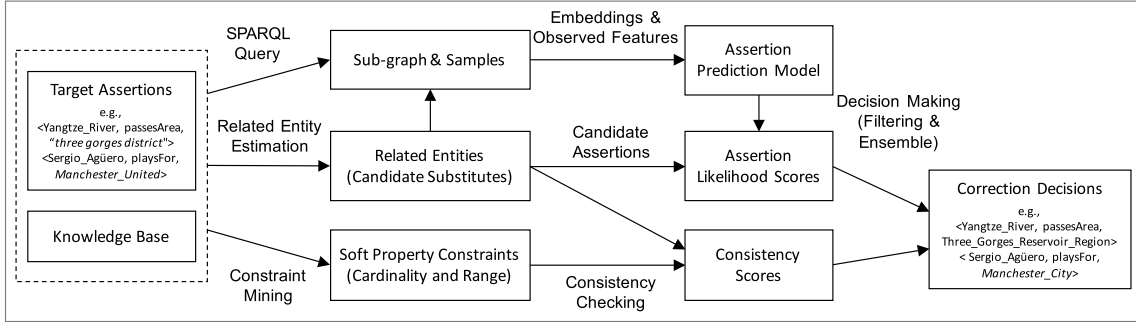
Target Assertions
e.g.,
<Yangtze_River, passesArea, "three gorges district">
<Sergio_Agüero, playsFor, Manchester_United>

Knowledge Base

SPARQL Query

Related Entity Estimation

Constraint Mining

Sub-graph & Samples

Related Entities (Candidate Substitutes)

Soft Property Constraints (Cardinality and Range)

Embeddings & Observed Features

Candidate Assertions

Consistency Checking

Assertion Prediction Model

Assertion Likelihood Scores

Consistency Scores

Decision Making (Filtering & Ensemble)

Correction Decisions
e.g.,
<Yangtze_River, passesArea, Three_Gorges_Reservoir_Region>
< Sergio_Agüero, playsFor, Manchester_City>